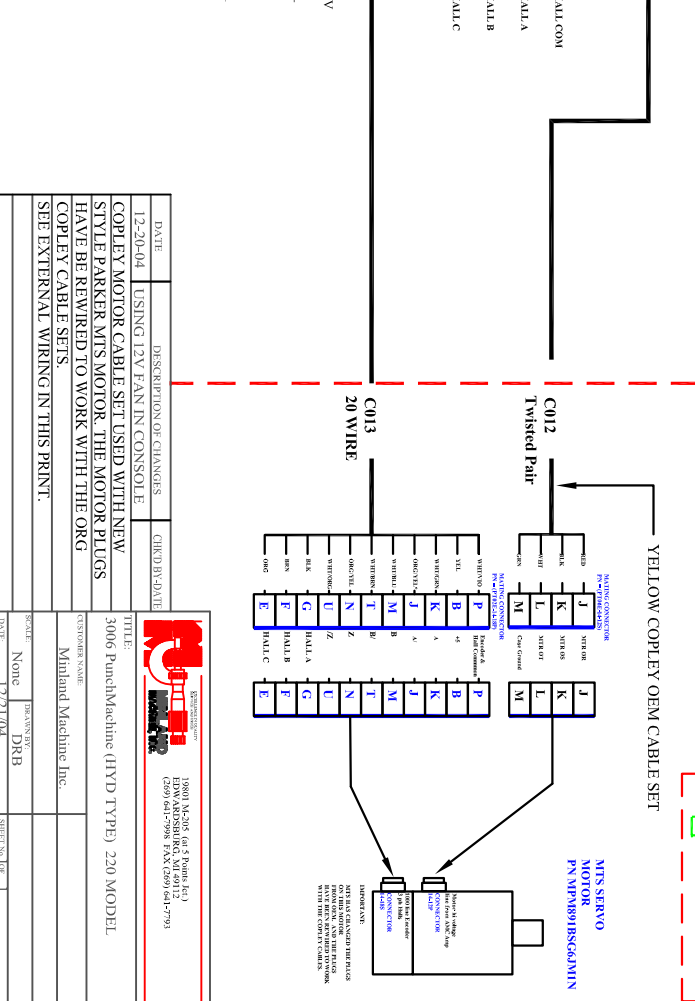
V

ALL COM

ALL A

ALL B

ALL C

| DATE | DESCRIPTION OF CHANGES | CHKD BY-DATE |
|---|---|---|
| 12-20-04 | USING 12V FAN IN CONSOLE | |
| | COPLEY MOTOR CABLE SET USED WITH NEW STYLE PARKER MTS MOTOR. THE MOTOR PLUGS HAVE BE REWIRED TO WORK WITH THE ORG COPLEY CABLE SETS. | |
| | SEE EXTERNAL WIRING IN THIS PRINT. | |

C012
Twisted Pair

C013
20 WIRE

YELLOW COPLEY OEM CABLE SET

MATING CONNECTOR
PN =PT06E-8-4S(SR)

RED J MTR OR J
BLK K MTR OS K
WHT L MTR OT L
GRN M Case Ground M

MATING CONNECTOR
PN =PT06E-16-26S(SR)

WHT/VIO P Encoder & Hall Common P
YEL B +5 B
WHT/GRN K A K
ORG/YEL J A/ J
WHT/BLU M B M
WHT/BRN T B/ T
ORG/YEL N Z N
WHT/ORG U /Z U
BLK G HALL A G
BRN F HALL B F
ORG E HALL C E

MTS SERVO MOTOR
PN MPJ891BSG6JMIN

Motor hi voltage
Connector
MS-3102...

1000 line Encoder
3 ph Halls
CONNECTOR
16-18S

IMPORTANT
MINLAND HAS CHANGED THE PLUGS ON THIS MOTOR FROM ORIGINAL, AND THE PLUGS HAVE BEEN REWIRED TO WORK WITH THE COPLEY CABLES.

MINLAND MACHINE INC.

1980 M-205 (at 5 Points Jct.)
EDWARDSBURG, MI 49112
(269) 641-7998 FAX (269) 641-7793

TITLE:
3006 PunchMachine (HYD TYPE) 220 MODEL

CUSTOMER NAME:
Minland Machine Inc.

SCALE: None
DRAWN BY: DRB
DATE: 12/21/04
SHEET No. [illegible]